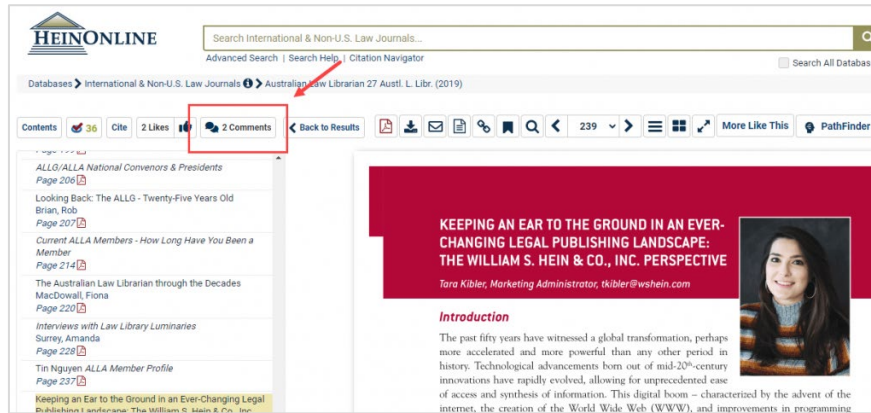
HEINONLINE

Search International & Non-U.S. Law Journals...

Advanced Search | Search Help | Citation Navigator

Search All Databas

Databases > International & Non-U.S. Law Journals > Australian Law Librarian 27 Austl. L. Libr. (2019)

Contents 36 Cite 2 Likes 2 Comments < Back to Results 239 More Like This PathFinder

ALLG/ALLA National Convenors & Presidents
Page 206

Looking Back: The ALLG - Twenty-Five Years Old
Brian, Rob
Page 207

Current ALLA Members - How Long Have You Been a Member
Page 214

The Australian Law Librarian through the Decades
MacDowall, Fiona
Page 220

Interviews with Law Library Luminaries
Surrey, Amanda
Page 228

Tin Nguyen ALLA Member Profile
Page 237

Keeping an Ear to the Ground in an Ever-Changing Legal Publishing Landscape: The William S. Hein & Co. Inc.

KEEPING AN EAR TO THE GROUND IN AN EVER-CHANGING LEGAL PUBLISHING LANDSCAPE: THE WILLIAM S. HEIN & CO., INC. PERSPECTIVE

Tara Kibler, Marketing Administrator, tkibler@wshein.com

Introduction

The past fifty years have witnessed a global transformation, perhaps more accelerated and more powerful than any other period in history. Technological advancements born out of mid-20th-century innovations have rapidly evolved, allowing for unprecedented ease of access and synthesis of information. This digital boom – characterized by the advent of the internet, the creation of the World Wide Web (WWW), and improvements in programming